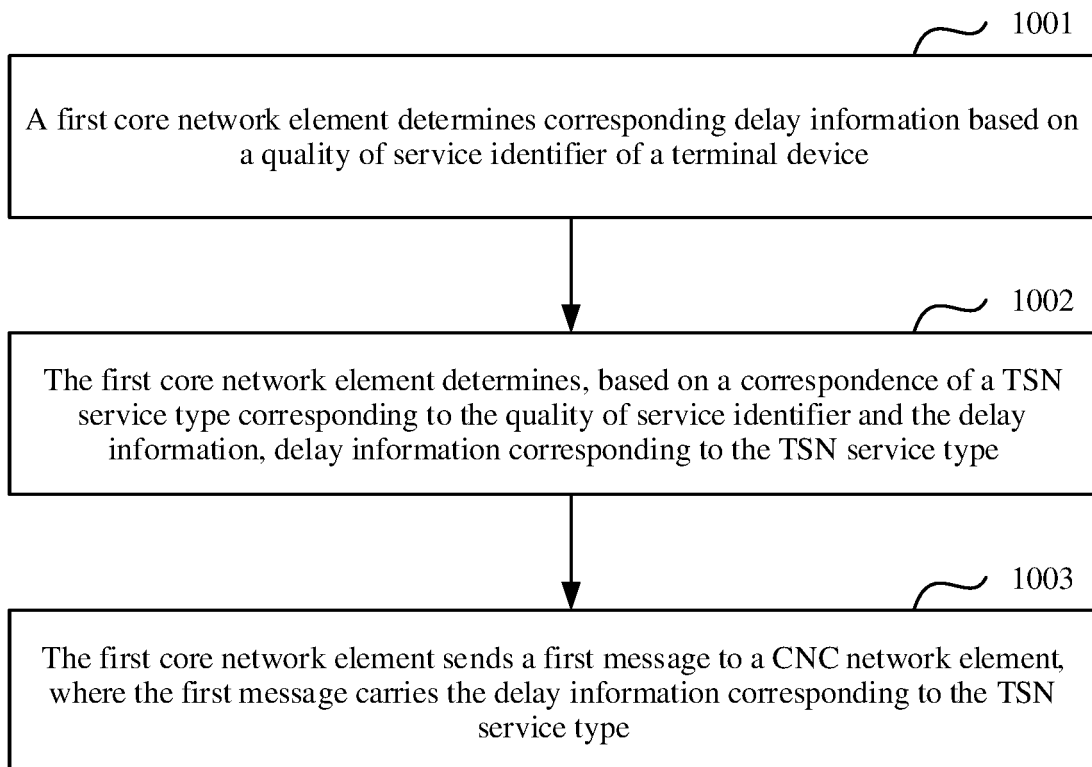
1001

A first core network element determines corresponding delay information based on a quality of service identifier of a terminal device

1002

The first core network element determines, based on a correspondence of a TSN service type corresponding to the quality of service identifier and the delay information, delay information corresponding to the TSN service type

1003

The first core network element sends a first message to a CNC network element, where the first message carries the delay information corresponding to the TSN service type